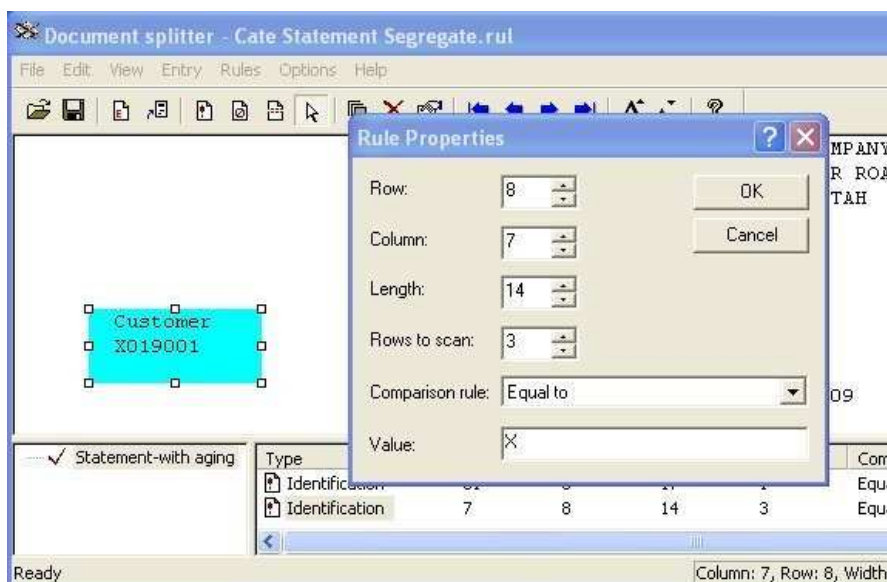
Document splitter - Cate Statement Segregate.rul
File Edit View Entry Rules Options Help

Rule Properties
Row: 8
Column: 7
Length: 14
Rows to scan: 3
Comparison rule: Equal to
Value: X
OK
Cancel

MPANY
R ROA
TAH

Customer
X019001

09

Statement-with aging

| Type | | | | | Com |
|---|---|---|---|---|---|
| Identification | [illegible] | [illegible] | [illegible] | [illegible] | Equ |
| Identification | 7 | 8 | 14 | 3 | Equ |

Ready
Column: 7, Row: 8, Width